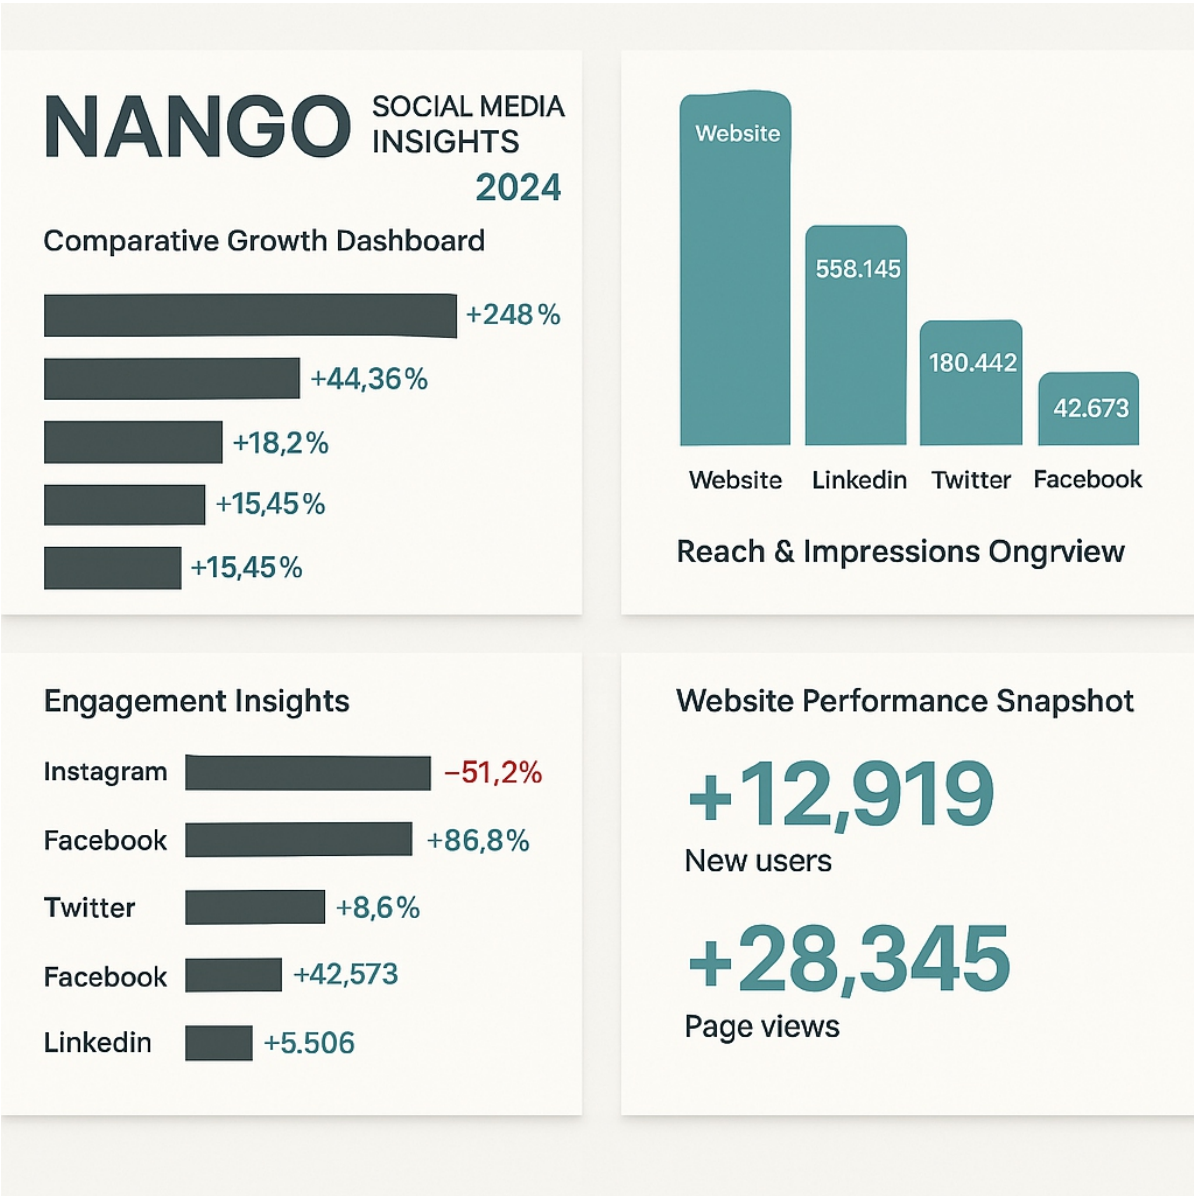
NANGO SOCIAL MEDIA INSIGHTS 2024

Comparative Growth Dashboard

+248 %
+44,36 %
+18,2 %
+15,45 %
+15,45 %

Website
558.145
180.442
42.673

Website Linkedin Twitter Facebook

Reach & Impressions Ongrview

Engagement Insights

Instagram −51,2%
Facebook +86,8%
Twitter +8,6%
Facebook +42,573
Linkedin +5.506

Website Performance Snapshot

+12,919
New users

+28,345
Page views